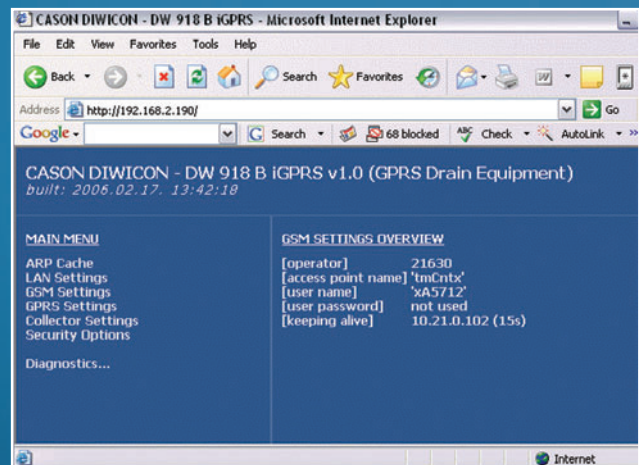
CASON DIWICON - DW 918 B iGPRS - Microsoft Internet Explorer

File Edit View Favorites Tools Help

Back Search Favorites

Address http://192.168.2.190/ Go

Google Search 68 blocked Check AutoLink

CASON DIWICON - DW 918 B iGPRS v1.0 (GPRS Drain Equipment)
built: 2006.02.17. 13:42:18

MAIN MENU

ARP Cache
LAN Settings
GSM Settings
GPRS Settings
Collector Settings
Security Options

Diagnostics...

GSM SETTINGS OVERVIEW

| | |
|---|---|
| [operator] | 21630 |
| [access point name] | 'tmCntx' |
| [user name] | 'xA5712' |
| [user password] | not used |
| [keeping alive] | 10.21.0.102 (15s) |

Internet